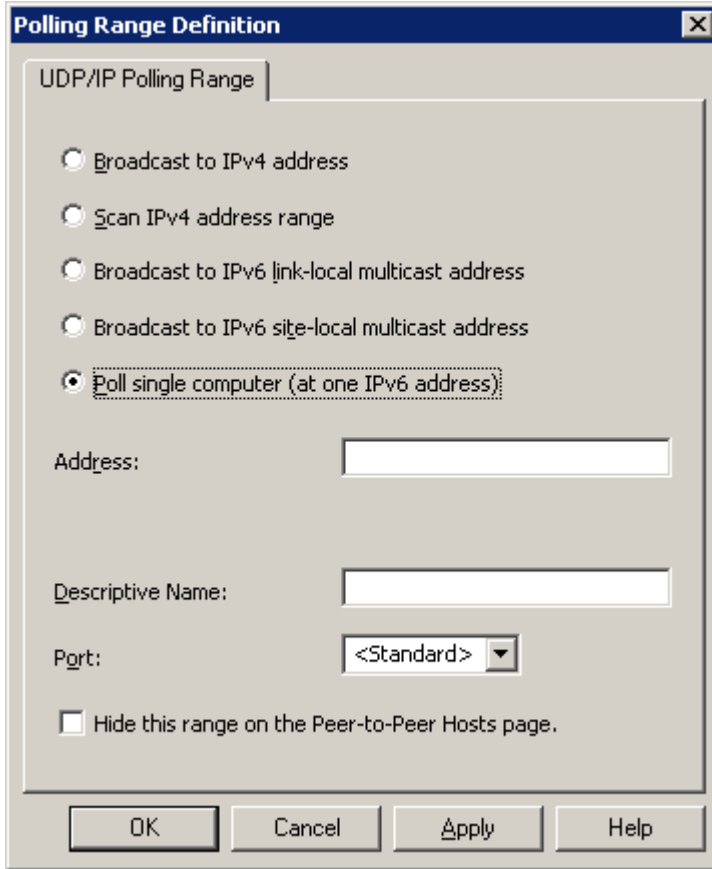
Polling Range Definition

UDP/IP Polling Range

Broadcast to IPv4 address

Scan IPv4 address range

Broadcast to IPv6 link-local multicast address

Broadcast to IPv6 site-local multicast address

Poll single computer (at one IPv6 address)

Address:

Descriptive Name:

Port:

<Standard>

Hide this range on the Peer-to-Peer Hosts page.

OK

Cancel

Apply

Help